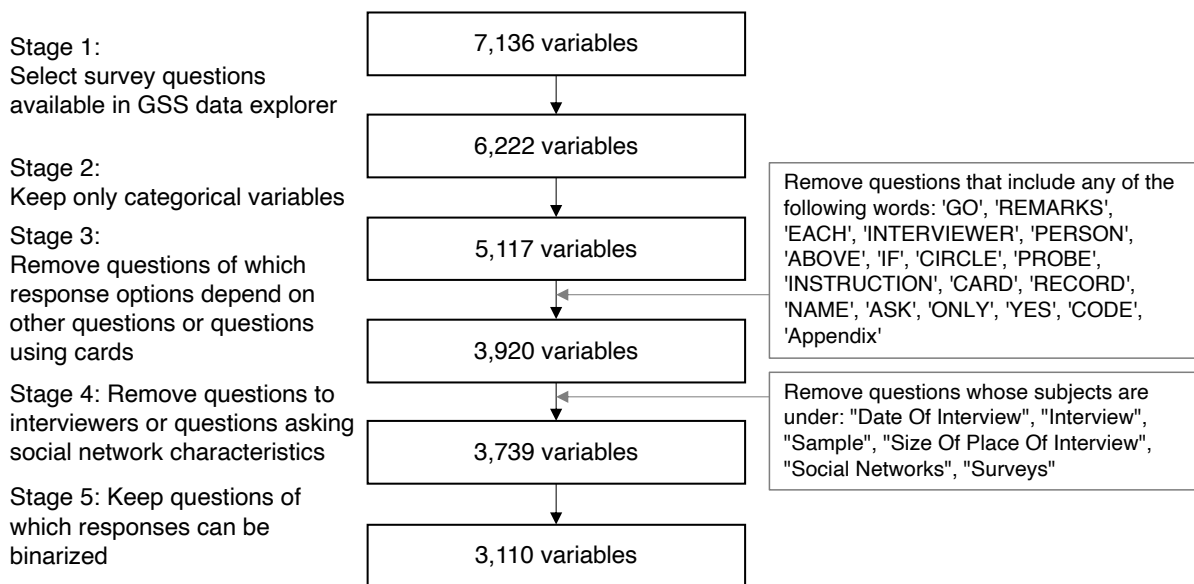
Stage 1:
Select survey questions available in GSS data explorer

7,136 variables

6,222 variables

Stage 2:
Keep only categorical variables

Stage 3:
Remove questions of which response options depend on other questions or questions using cards

5,117 variables

Remove questions that include any of the following words: 'GO', 'REMARKS', 'EACH', 'INTERVIEWER', 'PERSON', 'ABOVE', 'IF', 'CIRCLE', 'PROBE', 'INSTRUCTION', 'CARD', 'RECORD', 'NAME', 'ASK', 'ONLY', 'YES', 'CODE', 'Appendix'

3,920 variables

Stage 4: Remove questions to interviewers or questions asking social network characteristics

Remove questions whose subjects are under: "Date Of Interview", "Interview", "Sample", "Size Of Place Of Interview", "Social Networks", "Surveys"

3,739 variables

Stage 5: Keep questions of which responses can be binarized

3,110 variables